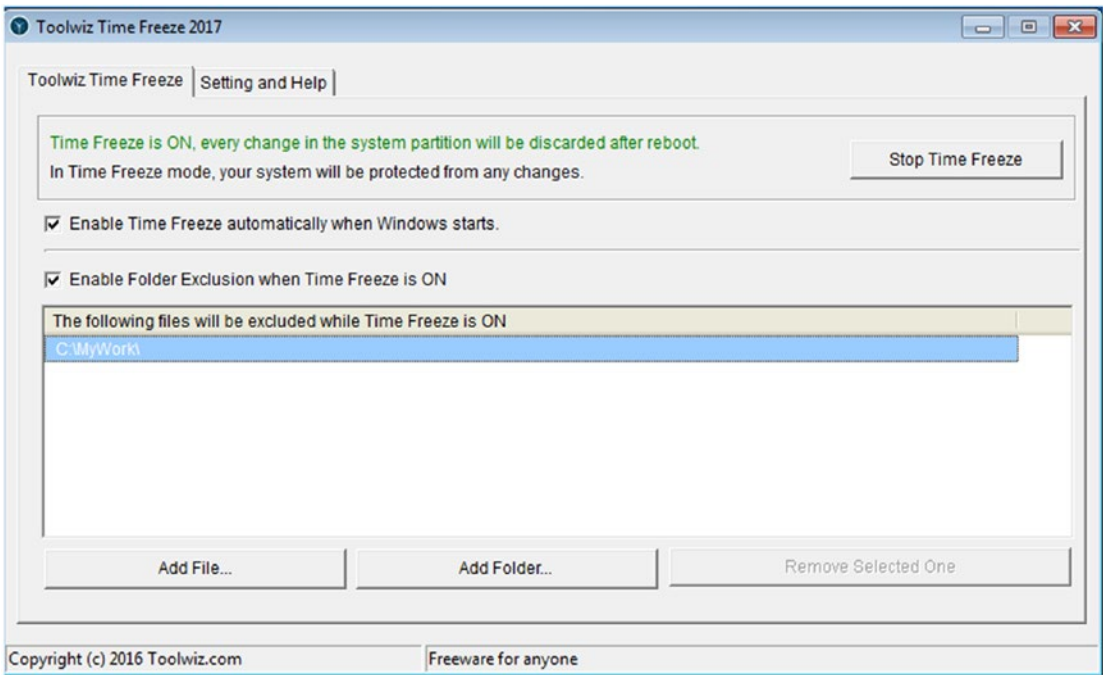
Toolwiz Time Freeze 2017

Toolwiz Time Freeze | Setting and Help

Time Freeze is ON, every change in the system partition will be discarded after reboot.
In Time Freeze mode, your system will be protected from any changes.

Stop Time Freeze

☑ Enable Time Freeze automatically when Windows starts.

☑ Enable Folder Exclusion when Time Freeze is ON

The following files will be excluded while Time Freeze is ON

C:\MyWork\

Add File...

Add Folder...

Remove Selected One

Copyright (c) 2016 Toolwiz.com

Freeware for anyone